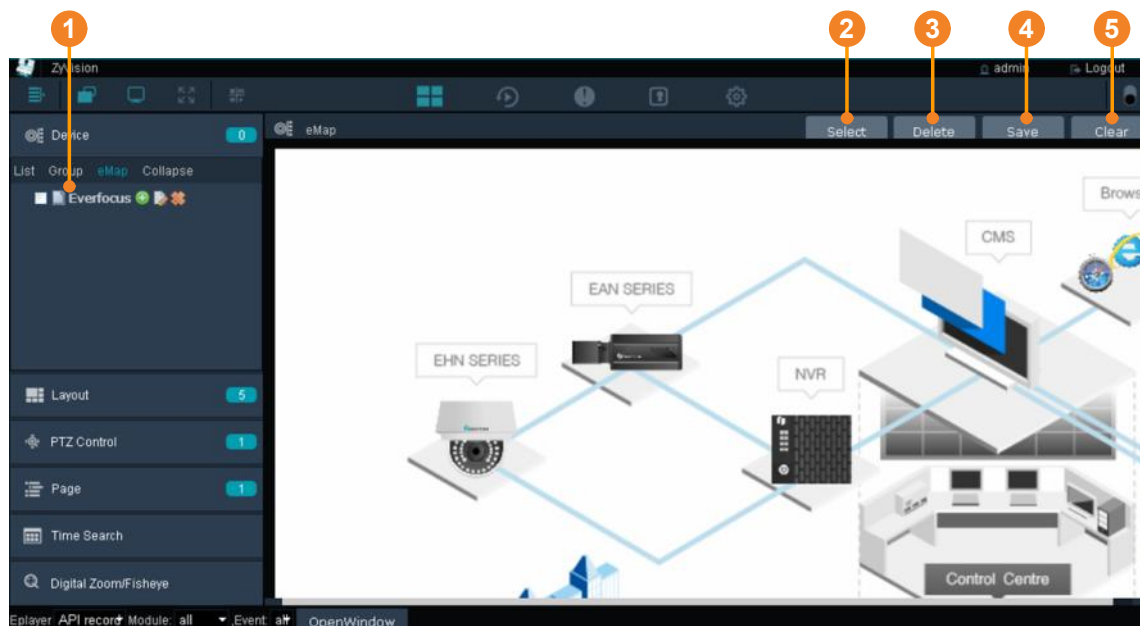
1
2
3
4
5

ZyVision
admin
Logout

Device 0
List Group eMap Collapse
Everfocus

Layout 5
PTZ Control 1
Page 1
Time Search
Digital Zoom/Fisheye

eMap
Select
Delete
Save
Clear

Brows
CMS
EAN SERIES
EHN SERIES
NVR
Control Centre

Eplayer API record Module: all Event: all OpenWindow